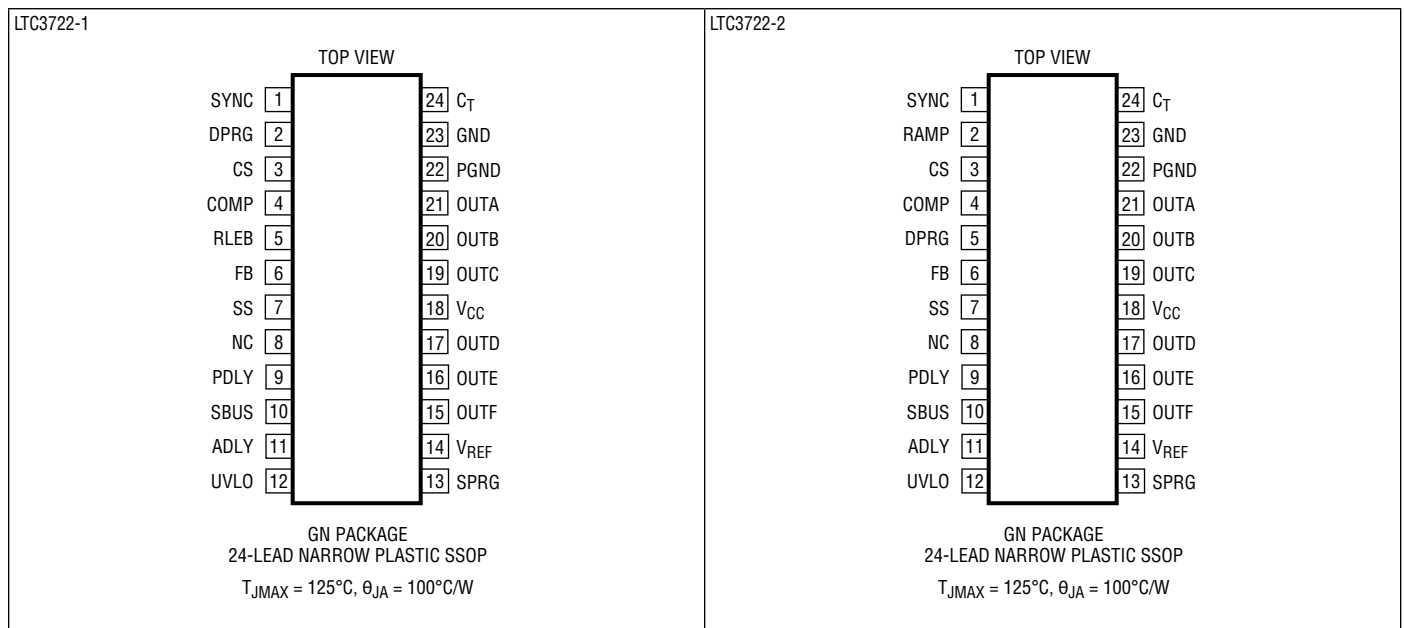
LTC3722-1

TOP VIEW

| | | | |
|---|---|---|---|
| SYNC | 1 | 24 | $C_T$ |
| DPRG | 2 | 23 | GND |
| CS | 3 | 22 | PGND |
| COMP | 4 | 21 | OUTA |
| RLEB | 5 | 20 | OUTB |
| FB | 6 | 19 | OUTC |
| SS | 7 | 18 | $V_{CC}$ |
| NC | 8 | 17 | OUTD |
| PDLY | 9 | 16 | OUTE |
| SBUS | 10 | 15 | OUTF |
| ADLY | 11 | 14 | $V_{REF}$ |
| UVLO | 12 | 13 | SPRG |

GN PACKAGE
24-LEAD NARROW PLASTIC SSOP

$T_{JMAX} = 125°C, \theta_{JA} = 100°C/W$

LTC3722-2

TOP VIEW

| | | | |
|---|---|---|---|
| SYNC | 1 | 24 | $C_T$ |
| RAMP | 2 | 23 | GND |
| CS | 3 | 22 | PGND |
| COMP | 4 | 21 | OUTA |
| DPRG | 5 | 20 | OUTB |
| FB | 6 | 19 | OUTC |
| SS | 7 | 18 | $V_{CC}$ |
| NC | 8 | 17 | OUTD |
| PDLY | 9 | 16 | OUTE |
| SBUS | 10 | 15 | OUTF |
| ADLY | 11 | 14 | $V_{REF}$ |
| UVLO | 12 | 13 | SPRG |

GN PACKAGE
24-LEAD NARROW PLASTIC SSOP

$T_{JMAX} = 125°C, \theta_{JA} = 100°C/W$